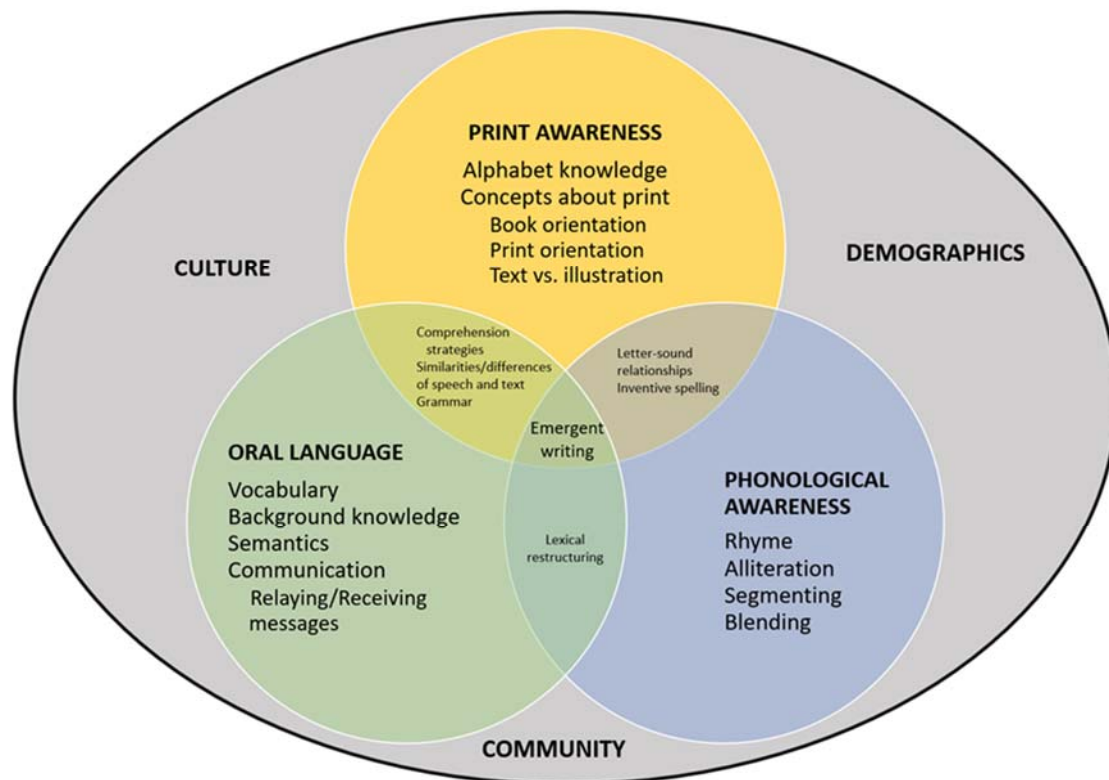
PRINT AWARENESS
Alphabet knowledge
Concepts about print
Book orientation
Print orientation
Text vs. illustration

CULTURE

DEMOGRAPHICS

Comprehension strategies
Similarities/differences of speech and text
Grammar

Letter-sound relationships
Inventive spelling

Emergent writing

ORAL LANGUAGE
Vocabulary
Background knowledge
Semantics
Communication
Relaying/Receiving messages

Lexical restructuring

PHONOLOGICAL AWARENESS
Rhyme
Alliteration
Segmenting
Blending

COMMUNITY